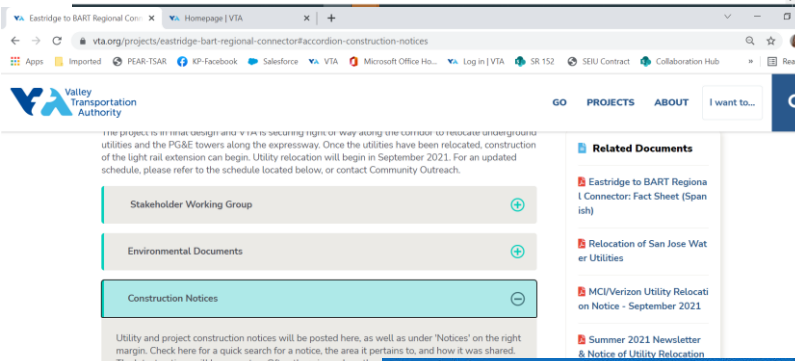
Eastridge to BART Regional Conn ×
Homepage | VTA ×
+

vta.org/projects/eastridge-bart-regional-connector#accordion-construction-notices

Apps Imported PEAR-TSAR KP-Facebook Salesforce VTA Microsoft Office Ho... Log in | VTA SR 152 SEIU Contract Collaboration Hub » Rea

Valley Transportation Authority

GO PROJECTS ABOUT I want to...

The project is in final design and VTA is securing right of way along the corridor to relocate underground utilities and the PG&E towers along the expressway. Once the utilities have been relocated, construction of the light rail extension can begin. Utility relocation will begin in September 2021. For an updated schedule, please refer to the schedule located below, or contact Community Outreach.

Stakeholder Working Group

Environmental Documents

Construction Notices

Utility and project construction notices will be posted here, as well as under 'Notices' on the right margin. Check here for a quick search for a notice, the area it pertains to, and how it was shared.

Related Documents

Eastridge to BART Regional Connector: Fact Sheet (Spanish)

Relocation of San Jose Water Utilities

MCI/Verizon Utility Relocation Notice - September 2021

Summer 2021 Newsletter & Notice of Utility Relocation